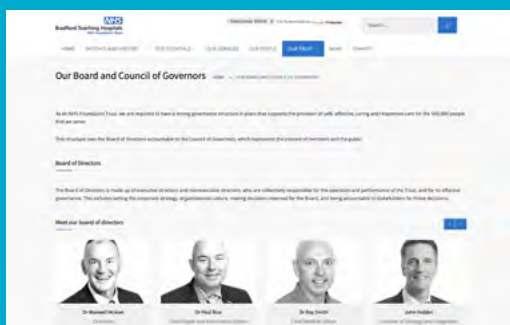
NHS
Bradford Teaching Hospitals
NHS Foundation Trust

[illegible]

Search...

HOME PATIENTS AND VISITORS OUR HOSPITALS OUR SERVICES OUR PEOPLE OUR TRUST NEWS CHARITY

Our Board and Council of Governors

HOME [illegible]

As an NHS Foundation Trust, we are required to have a strong governance structure in place that supports the provision of safe, effective, caring and responsive care for the 500,000 people that we serve.

This structure sees the Board of Directors accountable to the Council of Governors, which represents the interests of members and the public.

Board of Directors

The Board of Directors is made up of executive directors and non-executive directors, who are collectively responsible for the operation and performance of the Trust, and for its effective governance. This includes setting the corporate strategy, organisational culture, making decisions reserved for the Board, and being accountable to stakeholders for those decisions.

Meet our board of directors

Dr Maxwell McAvan
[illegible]

Dr Paul Rice
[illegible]

Dr Ray Smith
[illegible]

John Holden
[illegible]